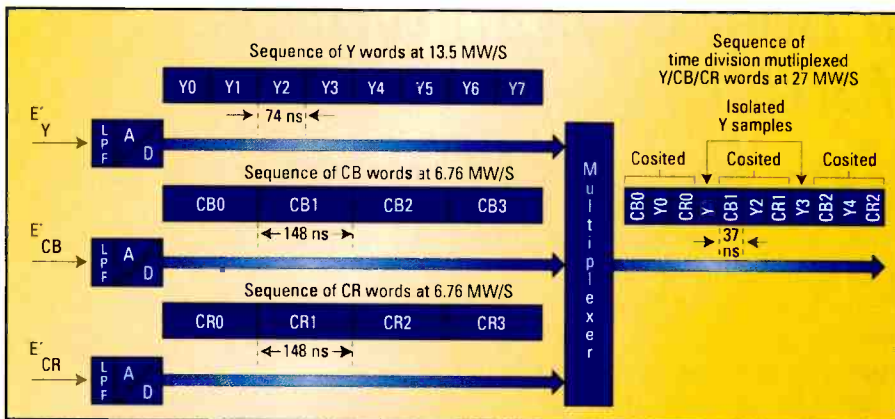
Sequence of Y words at 13.5 MW/S

| Y0 | Y1 | Y2 | Y3 | Y4 | Y5 | Y6 | Y7 |
|---|---|---|---|---|---|---|---|

74 ns

E′ Y

LPF A D

Sequence of CB words at 6.76 MW/S

| CB0 | CB1 | CB2 | CB3 |
|---|---|---|---|

148 ns

E′ CB

LPF A D

Sequence of CR words at 6.76 MW/S

| CR0 | CR1 | CR2 | CR3 |
|---|---|---|---|

148 ns

E′ CR

LPF A D

Multiplexer

Sequence of time division mutliplexed Y/CB/CR words at 27 MW/S

Isolated Y samples

Cosited Cosited Cosited

| CB0 | Y0 | CR0 | Y | CB1 | Y2 | CR1 | Y3 | CB2 | Y4 | CR2 |
|---|---|---|---|---|---|---|---|---|---|---|

37 ns